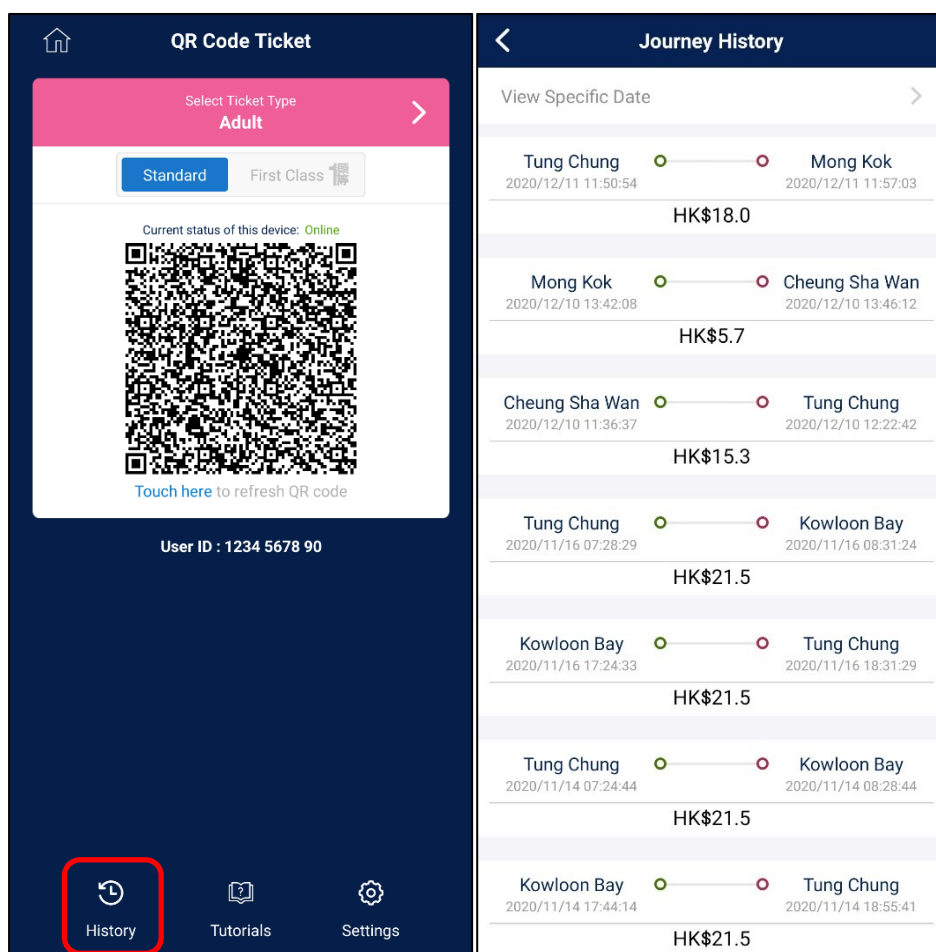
QR Code Ticket

Select Ticket Type
Adult

Standard First Class

Current status of this device: Online

Touch here to refresh QR code

User ID : 1234 5678 90

History Tutorials Settings

Journey History

View Specific Date

Tung Chung 2020/12/11 11:50:54
Mong Kok 2020/12/11 11:57:03
HK$18.0

Mong Kok 2020/12/10 13:42:08
Cheung Sha Wan 2020/12/10 13:46:12
HK$5.7

Cheung Sha Wan 2020/12/10 11:36:37
Tung Chung 2020/12/10 12:22:42
HK$15.3

Tung Chung 2020/11/16 07:28:29
Kowloon Bay 2020/11/16 08:31:24
HK$21.5

Kowloon Bay 2020/11/16 17:24:33
Tung Chung 2020/11/16 18:31:29
HK$21.5

Tung Chung 2020/11/14 07:24:44
Kowloon Bay 2020/11/14 08:28:44
HK$21.5

Kowloon Bay 2020/11/14 17:44:14
Tung Chung 2020/11/14 18:55:41
HK$21.5